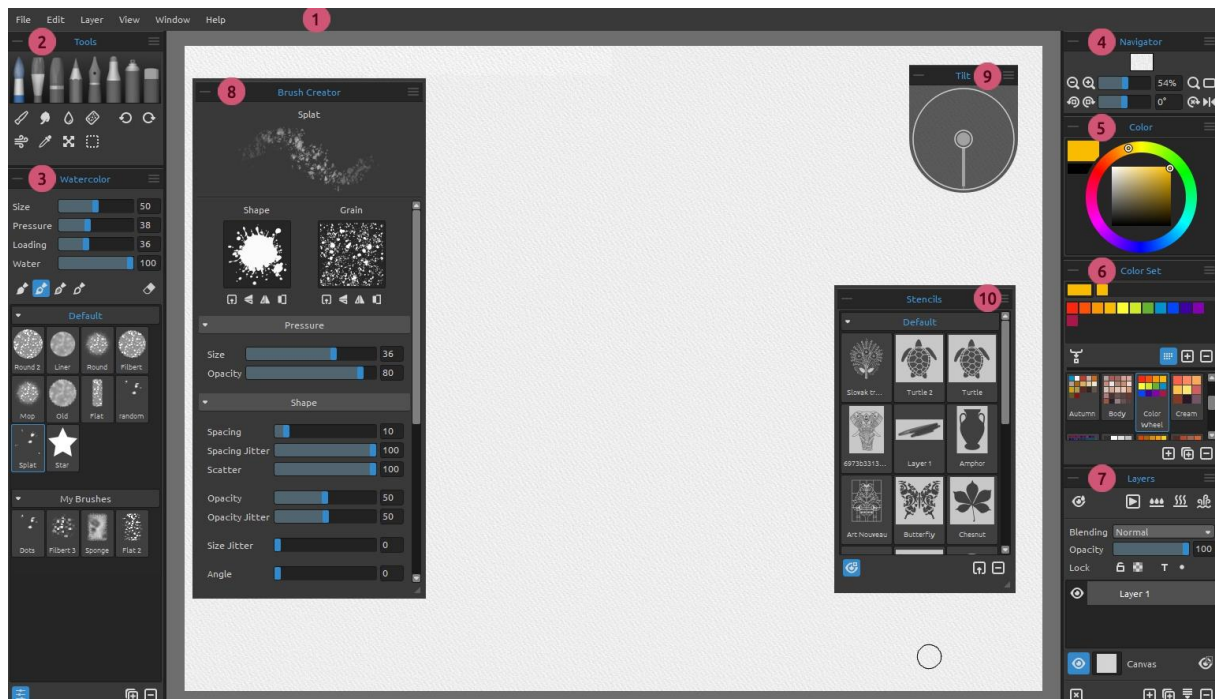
File Edit Layer View Window Help 1

2 Tools

3 Watercolor

Size 50
Pressure 38
Loading 36
Water 100

Default

Round 2 Liner Round Filbert
Mop Old Flat random
Splat Star

My Brushes

Dots Filbert 3 Sponge Flat 2

8 Brush Creator

Splat

Shape Grain

Pressure

Size 36
Opacity 80

Shape

Spacing 10
Spacing Jitter 100
Scatter 100

Opacity 50
Opacity Jitter 50

Size Jitter 0

Angle 0

Tilt 9

Stencils 10

Default

Slovak tr... Turtle 2 Turtle
6973b3313... Layer 1 Amphor
Art Nouveau Butterfly Chesnut

4 Navigator

54%
0°

5 Color

6 Color Set

Autumn Body Color Wheel Cream

7 Layers

Blending Normal
Opacity 100
Lock T

Layer 1

Canvas